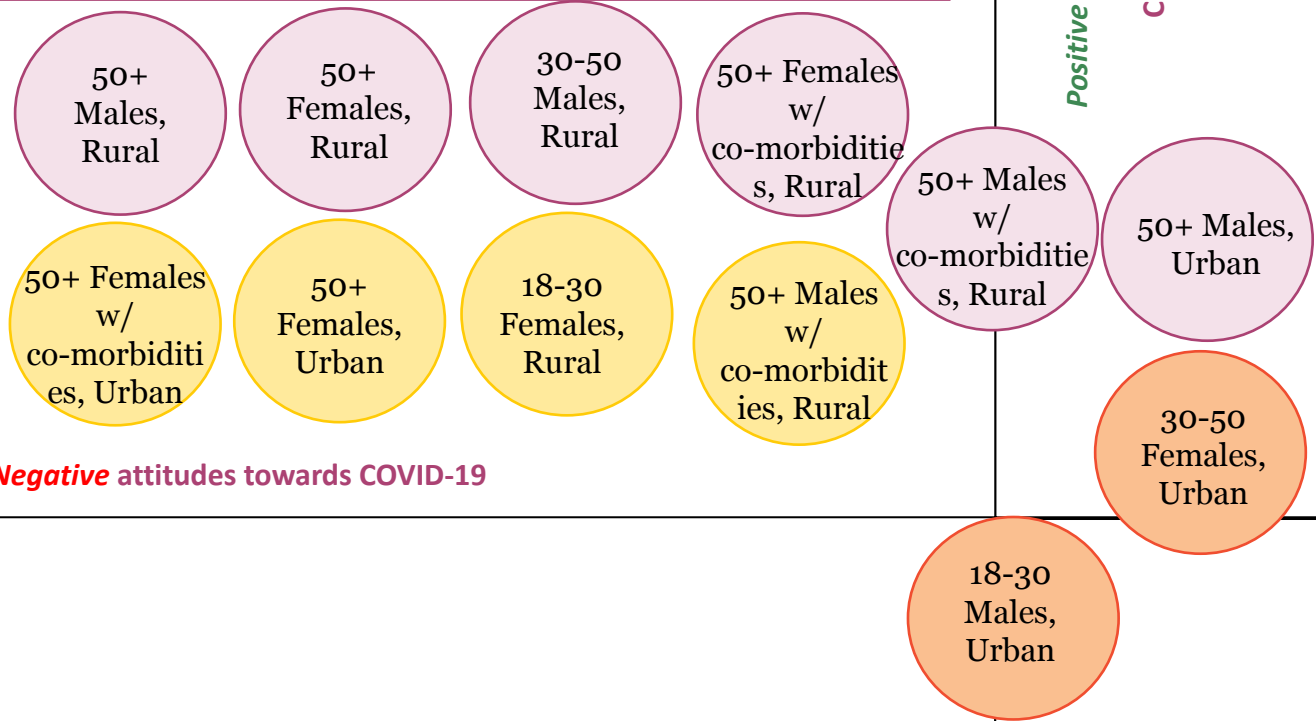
50+ Males, Rural

50+ Females, Rural

30-50 Males, Rural

50+ Females w/ co-morbidities, Rural

Positive

C

50+ Males w/ co-morbidities, Rural

50+ Males, Urban

50+ Females w/ co-morbidities, Urban

50+ Females, Urban

18-30 Females, Rural

50+ Males w/ co-morbidities, Rural

30-50 Females, Urban

Negative attitudes towards COVID-19

18-30 Males, Urban